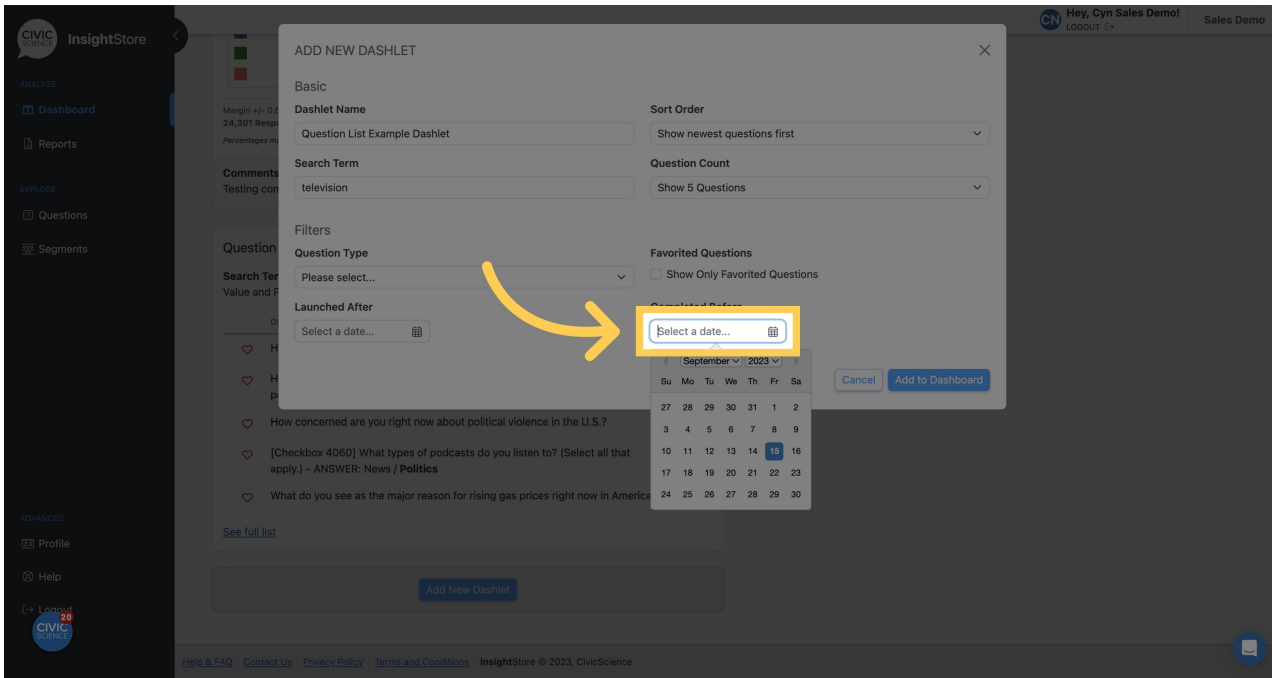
CIVIC SCIENCE InsightStore

ANALYZE
Dashboard
Reports

EXPLORE
Questions
Segments

ADVANCED
Profile
Help
Logout

CIVIC SCIENCE 20

CN Hey, Cyn Sales Demo!
LOGOUT
Sales Demo

Margin +/- 0.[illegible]
24,301 Resp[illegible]
Percentages m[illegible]

Comments
Testing con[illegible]

Question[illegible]
Search Ter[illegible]
Value and P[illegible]

H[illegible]
H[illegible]
p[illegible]
How concerned are you right now about political violence in the U.S.?
[Checkbox 4060] What types of podcasts do you listen to? (Select all that apply.) - ANSWER: News / Politics
What do you see as the major reason for rising gas prices right now in America

See full list

Add New Dashlet

ADD NEW DASHLET

Basic

Dashlet Name
Question List Example Dashlet

Sort Order
Show newest questions first

Search Term
television

Question Count
Show 5 Questions

Filters

Question Type
Please select...

Favorited Questions
Show Only Favorited Questions

Launched After
Select a date...

Completed Before
Select a date...

September 2023
| Su | Mo | Tu | We | Th | Fr | Sa |
|---|---|---|---|---|---|---|
| 27 | 28 | 29 | 30 | 31 | 1 | 2 |
| 3 | 4 | 5 | 6 | 7 | 8 | 9 |
| 10 | 11 | 12 | 13 | 14 | 15 | 16 |
| 17 | 18 | 19 | 20 | 21 | 22 | 23 |
| 24 | 25 | 26 | 27 | 28 | 29 | 30 |

Cancel
Add to Dashboard

Help & FAQ Contact Us Privacy Policy Terms and Conditions InsightStore © 2023, CivicScience